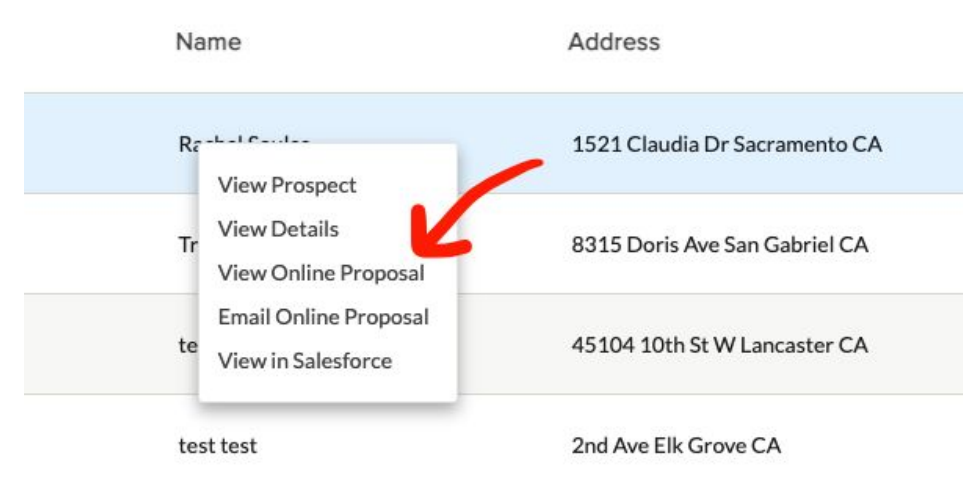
| Name | Address |
|---|---|
| Ra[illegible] | 1521 Claudia Dr Sacramento CA |
| Tr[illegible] | 8315 Doris Ave San Gabriel CA |
| te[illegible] | 45104 10th St W Lancaster CA |
| test test | 2nd Ave Elk Grove CA |

View Prospect
View Details
View Online Proposal
Email Online Proposal
View in Salesforce